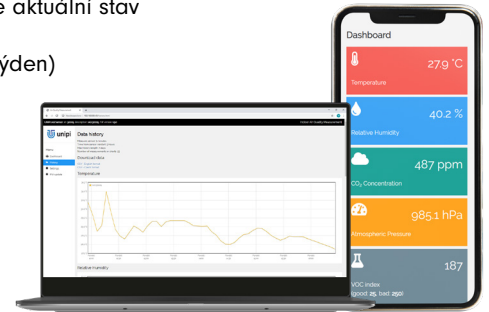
e aktuální stav

ýden)

unipi

Data history

Download data

Temperature

Relative Humidity

Dashboard

Temperature 27.9 °C

Relative Humidity 40.2 %

$CO_2$ Concentration 487 ppm

Atmospheric Pressure 985.1 hPa

VOC index 187
good 25, bad 250